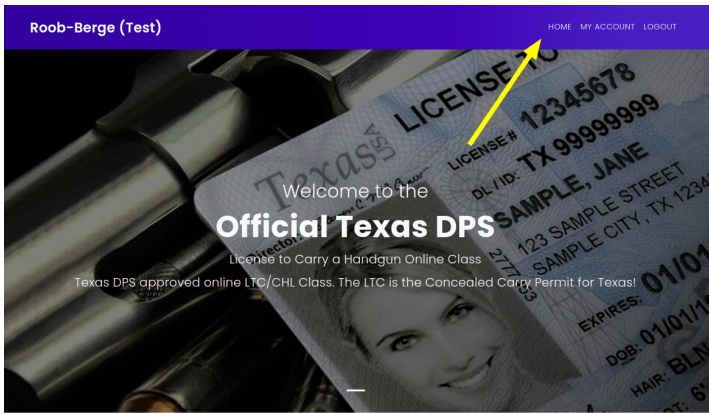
Roob-Berge (Test)

HOME MY ACCOUNT LOGOUT

LICENSE TO
LICENSE # 12345678
DL / ID: TX 99999999
Texas USA
SAMPLE, JANE
123 SAMPLE STREET
SAMPLE CITY, TX 1234
EXPIRES: 01/01
DOB: 01/01/1
HAIR: BLN

Welcome to the

Official Texas DPS

License to Carry a Handgun Online Class

Texas DPS approved online LTC/CHL Class. The LTC is the Concealed Carry Permit for Texas!